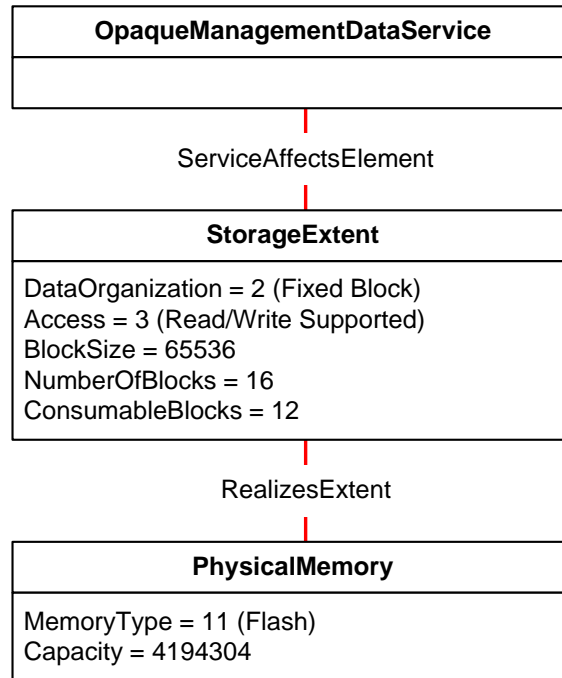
OpaqueManagementDataService

ServiceAffectsElement

StorageExtent

DataOrganization = 2 (Fixed Block)
Access = 3 (Read/Write Supported)
BlockSize = 65536
NumberOfBlocks = 16
ConsumableBlocks = 12

RealizesExtent

PhysicalMemory

MemoryType = 11 (Flash)
Capacity = 4194304